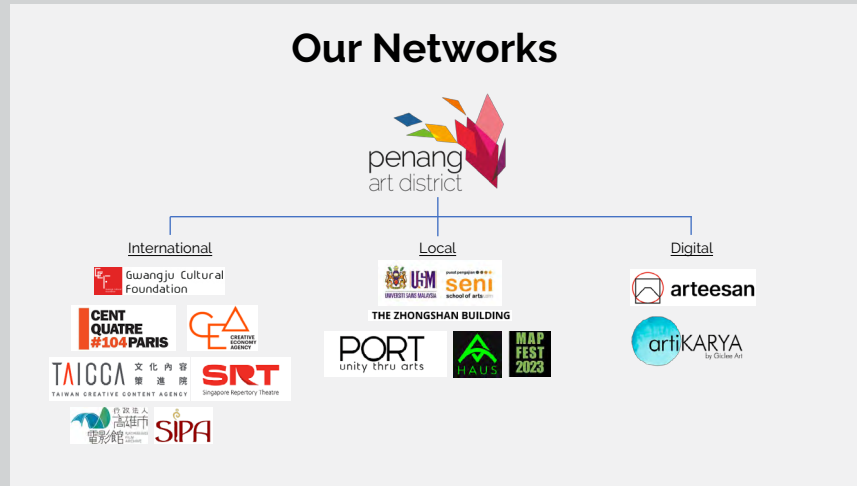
Our Networks

penang
art district

International

Gwangju Cultural Foundation

CENT QUATRE #104PARIS

CREATIVE ECONOMY AGENCY

TAICCA 文化內容策進院
TAIWAN CREATIVE CONTENT AGENCY

SRT
Singapore Repertory Theatre

行政法人 高雄市電影館

SIPA

Local

USM
UNIVERSITI SAINS MALAYSIA

pusat pengajian seni
school of arts

THE ZHONGSHAN BUILDING

PORT
unity thru arts

HAUS

MAP FEST 2023

Digital

arteesan

artiKARYA
by GloJee Art